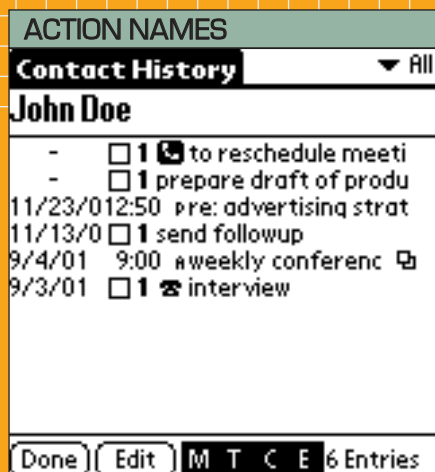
ACTION NAMES

Contact History ▼ All

John Doe

- ☐ 1 to reschedule meeti
- ☐ 1 prepare draft of produ
11/23/0112:50 pre: advertising strat
11/13/0 ☐ 1 send followup
9/4/01 9:00 weekly conferenc
9/3/01 ☐ 1 interview

Done Edit M T C E 6 Entries